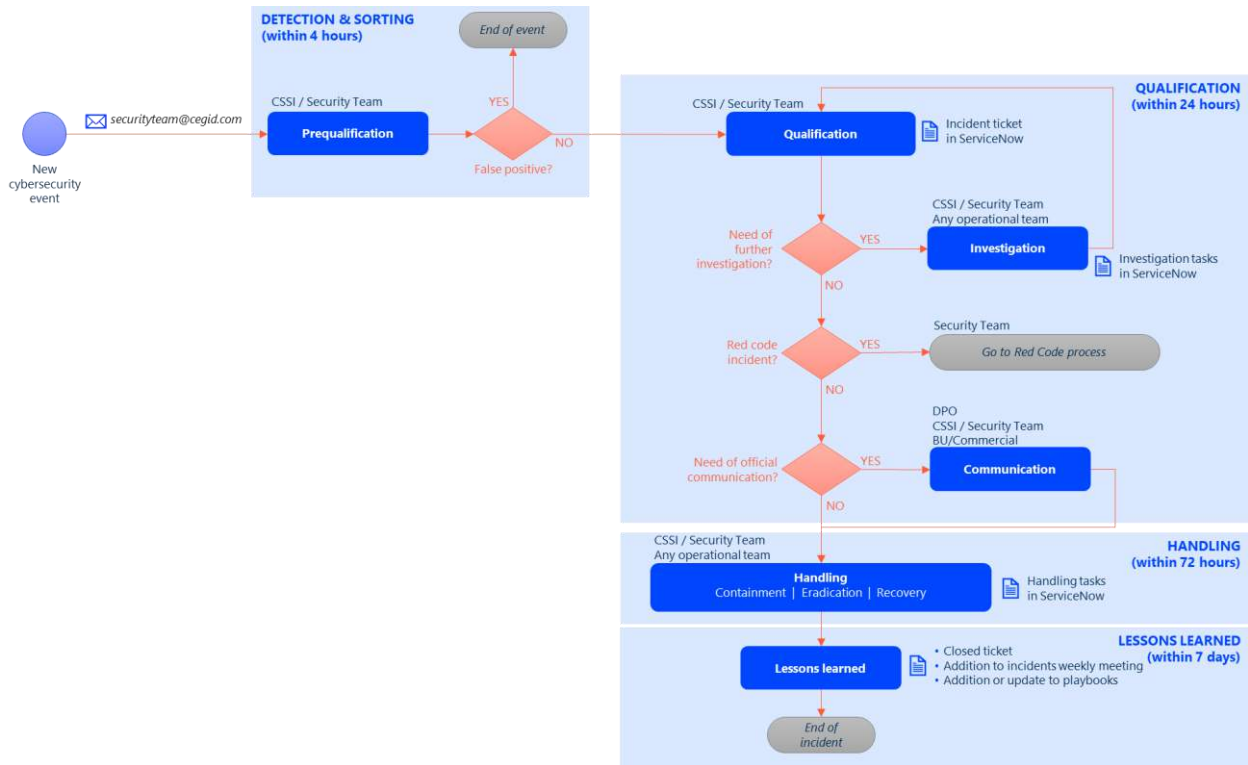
DETECTION & SORTING
(within 4 hours)

End of event

New cybersecurity event

securityteam@cegid.com

CSSI / Security Team

Prequalification

YES

NO

False positive?

QUALIFICATION
(within 24 hours)

CSSI / Security Team

Qualification

Incident ticket in ServiceNow

CSSI / Security Team
Any operational team

Need of further investigation?

YES

Investigation

Investigation tasks in ServiceNow

NO

Security Team

Red code incident?

YES

Go to Red Code process

NO

DPO
CSSI / Security Team
BU/Commercial

Need of official communication?

YES

Communication

NO

CSSI / Security Team
Any operational team

HANDLING
(within 72 hours)

Handling
Containment | Eradication | Recovery

Handling tasks in ServiceNow

LESSONS LEARNED
(within 7 days)

Lessons learned

• Closed ticket
• Addition to incidents weekly meeting
• Addition or update to playbooks

End of incident